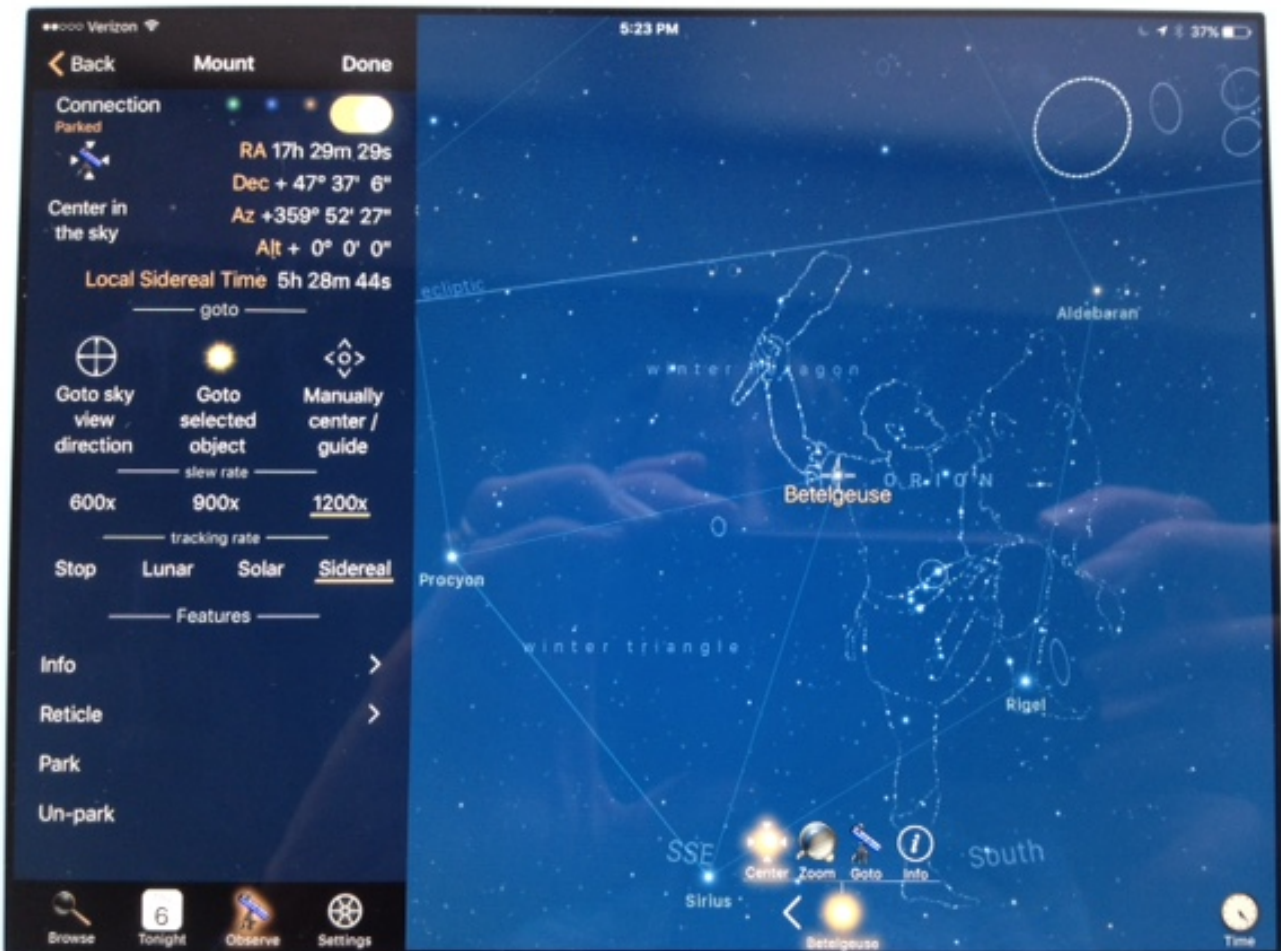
Verizon
5:23 PM
37%

Back
Mount
Done

Connection
Parked

RA 17h 29m 29s
Dec + 47° 37' 6"
Az +359° 52' 27"
Alt + 0° 0' 0"

Center in the sky

Local Sidereal Time 5h 28m 44s

goto

Goto sky view direction
Goto selected object
Manually center / guide

slew rate

600x
900x
1200x

tracking rate

Stop
Lunar
Solar
Sidereal

Features

Info
Reticle
Park
Un-park

Browse
6
Tonight
Observe
Settings

ecliptic
Aldebaran
winter hexagon
ORION
Betelgeuse
Procyon
winter triangle
Rigel
SSE
South
Sirius
Center
Zoom
Goto
Info
Betelgeuse
Time